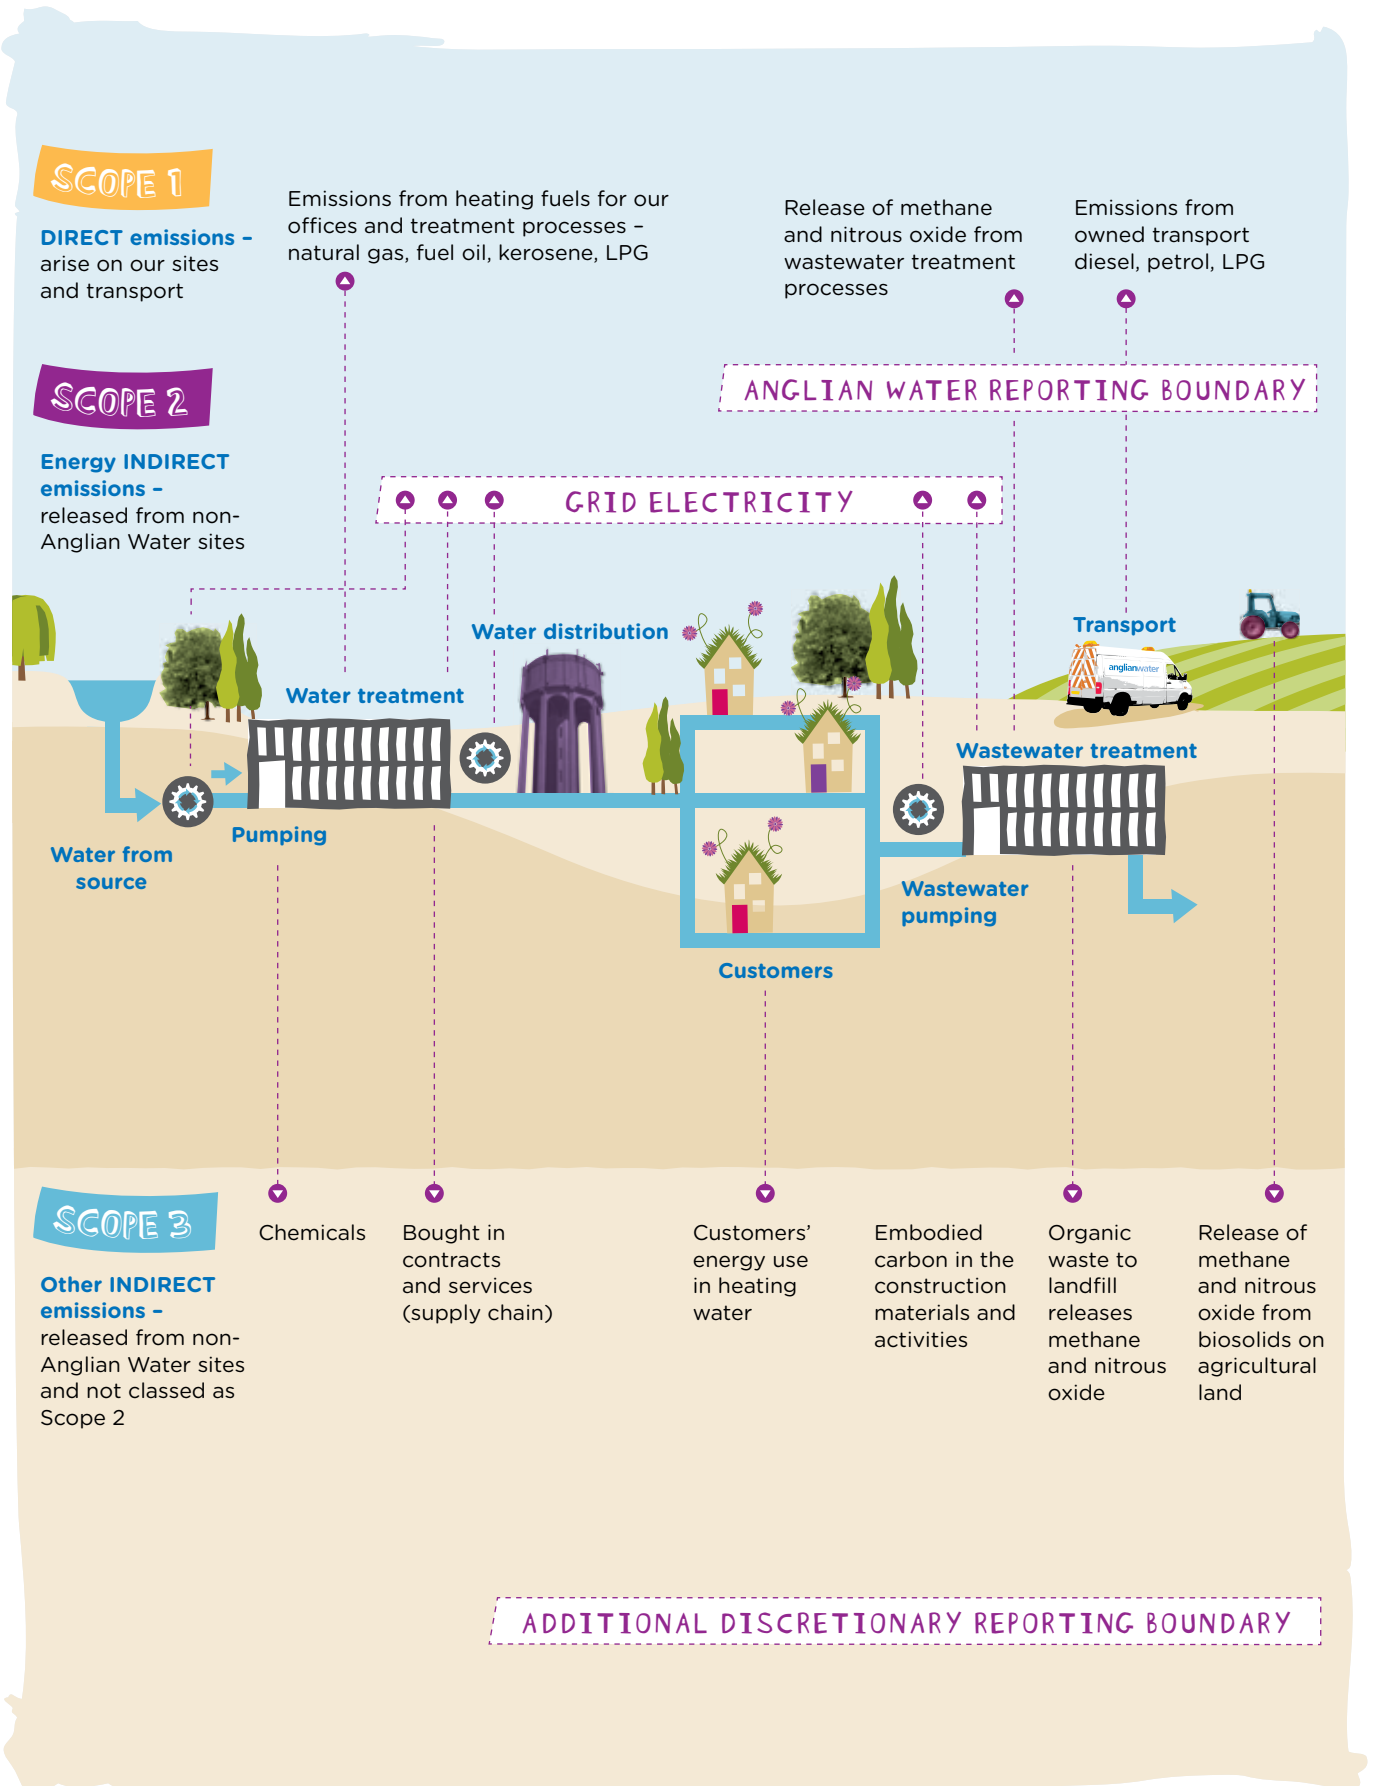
SCOPE 1

DIRECT emissions – arise on our sites and transport

Emissions from heating fuels for our offices and treatment processes – natural gas, fuel oil, kerosene, LPG

Release of methane and nitrous oxide from wastewater treatment processes

Emissions from owned transport diesel, petrol, LPG

ANGLIAN WATER REPORTING BOUNDARY

SCOPE 2

Energy INDIRECT emissions – released from non-Anglian Water sites

GRID ELECTRICITY

Water distribution

Water treatment

Transport

anglianwater

Wastewater treatment

Pumping

Water from source

Wastewater pumping

Customers

SCOPE 3

Other INDIRECT emissions – released from non-Anglian Water sites and not classed as Scope 2

Chemicals

Bought in contracts and services (supply chain)

Customers' energy use in heating water

Embodied carbon in the construction materials and activities

Organic waste to landfill releases methane and nitrous oxide

Release of methane and nitrous oxide from biosolids on agricultural land

ADDITIONAL DISCRETIONARY REPORTING BOUNDARY